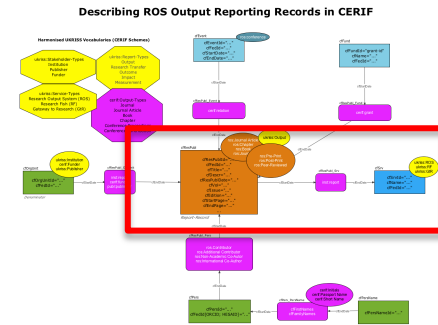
Describing ROS Output Reporting Records in CERIF

Harmonised UKRISS Vocabularies (CERIF Schemes)

ukriss:Stakeholder-Types
Institution
Publisher
Funder

ukriss:Report-Types
Output
Research Transfer
Outcome
Impact
Measurement

ukriss:Service-Types
Research Output System (ROS)
Research Fish (RF)
Gateway to Research (GtR)

cerif:Output-Types
Journal
Journal Article
Book
Chapter
Conference
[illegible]

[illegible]
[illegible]

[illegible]

cfEvent
cfEventId="..."
cfTitle="..."
cfEndDate="..."

cfFund
cfFundId="grant-nr"
cfName="..."
cfFedId="..."

cfOrgUnit
cfOrgUnitId="..."
cfName="..."

ukriss:Institution
cerif:Funder
ukriss:Publisher

cfResPubl
cfResPublId="..."
cfPublDate="..."
cfNum="..."
cfVolume="..."
cfEdition="..."
cfSeries="..."
cfIssue="..."
cfStartPage="..."
cfEndPage="..."
cfTotalPages="..."
cfISBN="..."
cfISSN="..."
cfTitle="..."

ukriss:Output

cfSrv
cfSrvId="..."
cfName="..."

ukriss:ROS
ukriss:RF
ukriss:GtR

cfPers
cfPersId="..."
cfFedId(ORCID) "..."

cfPersName
cfPersNameId="..."

cfResPubl_Pers
cfPers_PersName